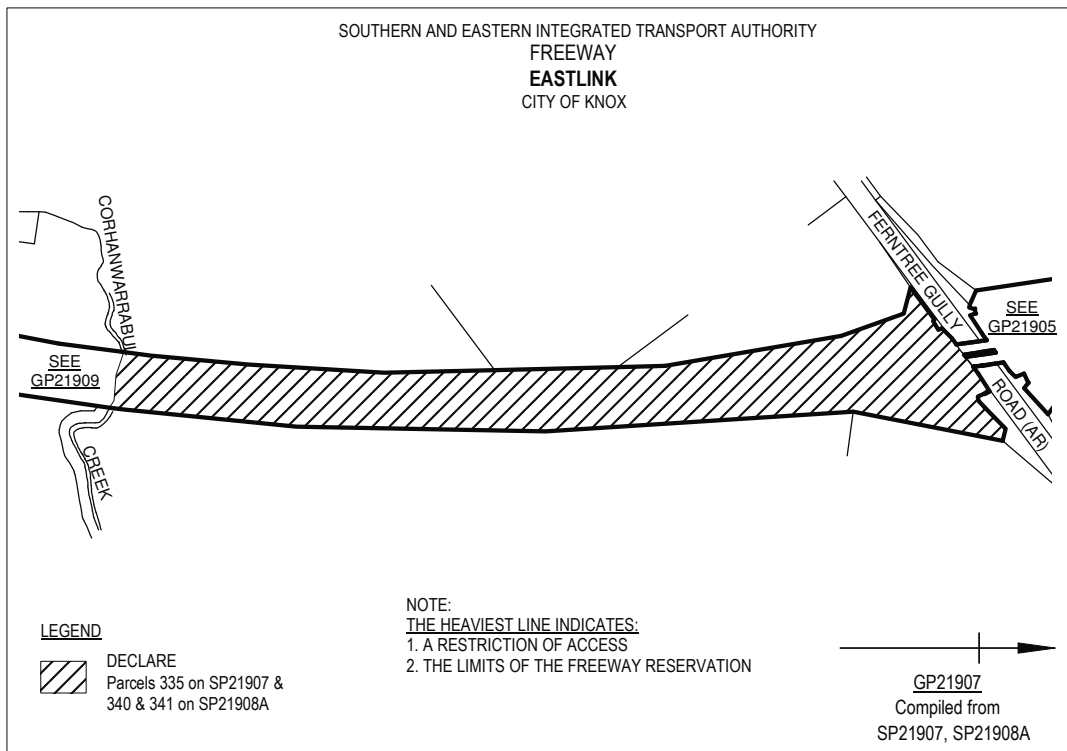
SOUTHERN AND EASTERN INTEGRATED TRANSPORT AUTHORITY
FREEWAY
**EASTLINK**
CITY OF KNOX

CORHANWARRABUL

SEE
GP21909

CREEK

FERNTREE GULLY

SEE
GP21905

ROAD (AR)

LEGEND

DECLARE
Parcels 335 on SP21907 &
340 & 341 on SP21908A

NOTE:
THE HEAVIEST LINE INDICATES:
1. A RESTRICTION OF ACCESS
2. THE LIMITS OF THE FREEWAY RESERVATION

GP21907
Compiled from
SP21907, SP21908A